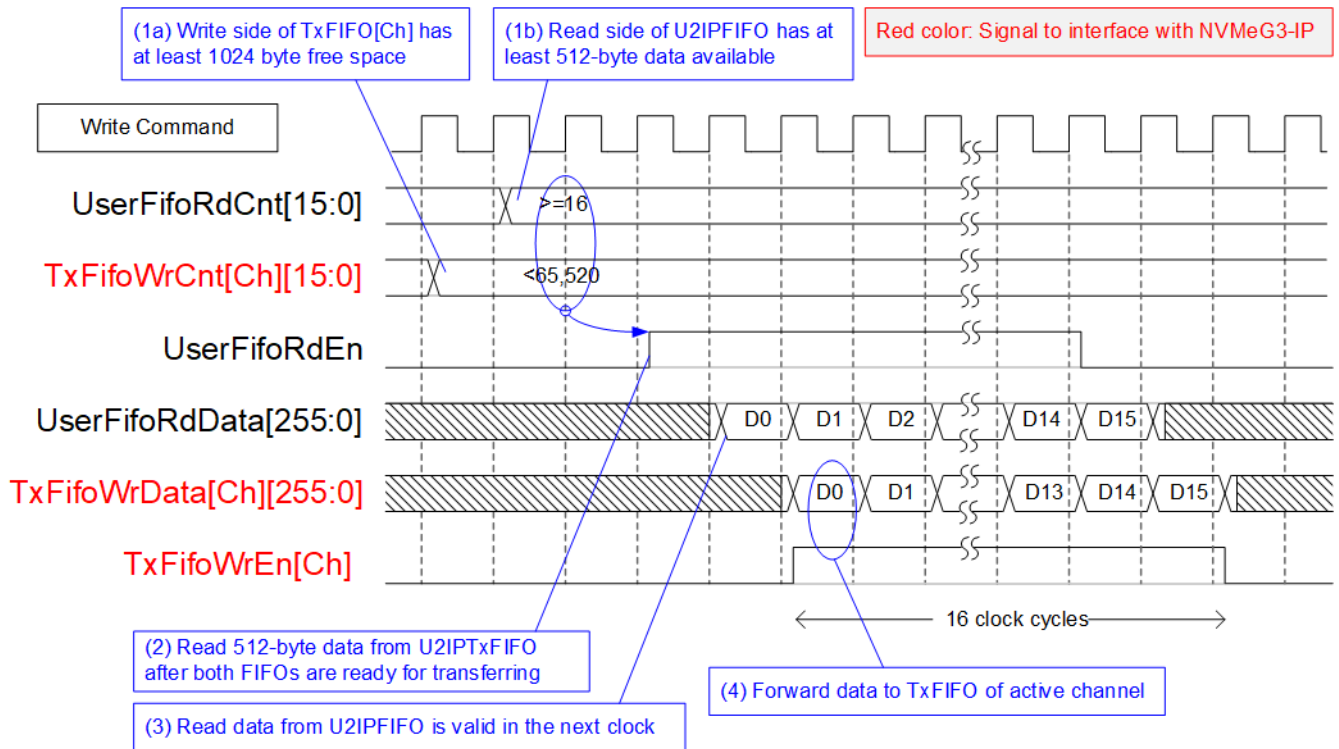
(1a) Write side of TxFIFO[Ch] has at least 1024 byte free space

(1b) Read side of U2IPFIFO has at least 512-byte data available

Red color: Signal to interface with NVMeG3-IP

Write Command

UserFifoRdCnt[15:0]

>=16

TxFifoWrCnt[Ch][15:0]

<65,520

UserFifoRdEn

UserFifoRdData[255:0]

D0 D1 D2 D14 D15

TxFifoWrData[Ch][255:0]

D0 D1 D13 D14 D15

TxFifoWrEn[Ch]

16 clock cycles

(2) Read 512-byte data from U2IPTxFIFO after both FIFOs are ready for transferring

(4) Forward data to TxFIFO of active channel

(3) Read data from U2IPFIFO is valid in the next clock